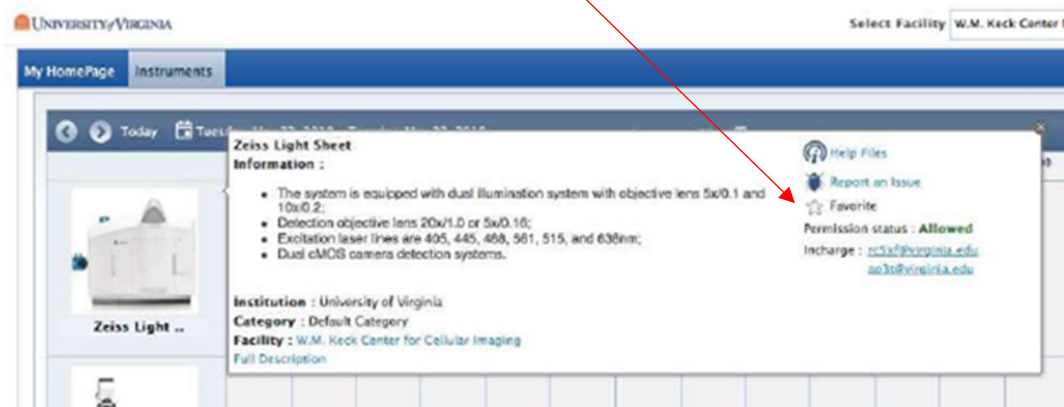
University of Virginia

Select Facility W.M. Keck Center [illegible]

My HomePage Instruments

Today Tues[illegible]

Zeiss Light Sheet
Information :

- The system is equipped with dual illumination system with objective lens 5x/0.1 and 10x/0.2;
- Detection objective lens 20x/1.0 or 5x/0.16;
- Excitation laser lines are 405, 445, 488, 561, 515, and 638nm;
- Dual cMOS camera detection systems.

Institution : University of Virginia
Category : Default Category
Facility : W.M. Keck Center for Cellular Imaging
Full Description

Help Files
Report an Issue
Favorite
Permission status : Allowed
Incharge : rc5xf@virginia.edu
ap3t@virginia.edu

Zeiss Light ..